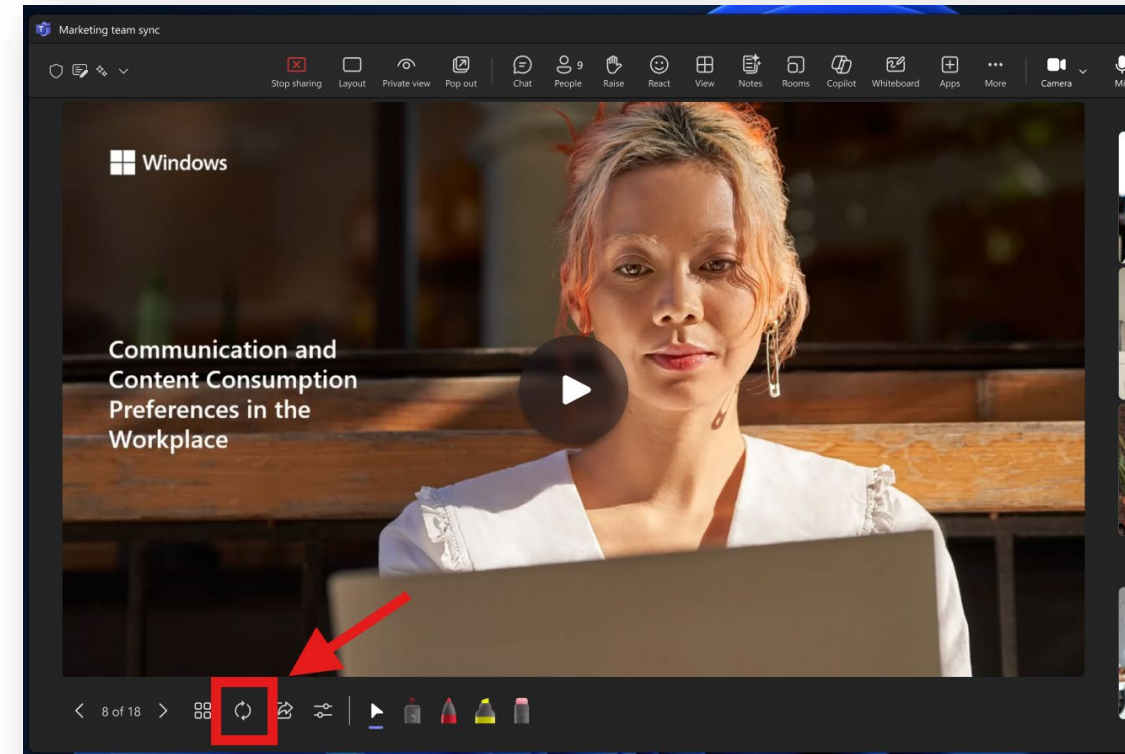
Marketing team sync

Stop sharing Layout Private view Pop out Chat 9 People Raise React View Notes Rooms Copilot Whiteboard Apps More Camera

Windows

Communication and Content Consumption Preferences in the Workplace

8 of 18